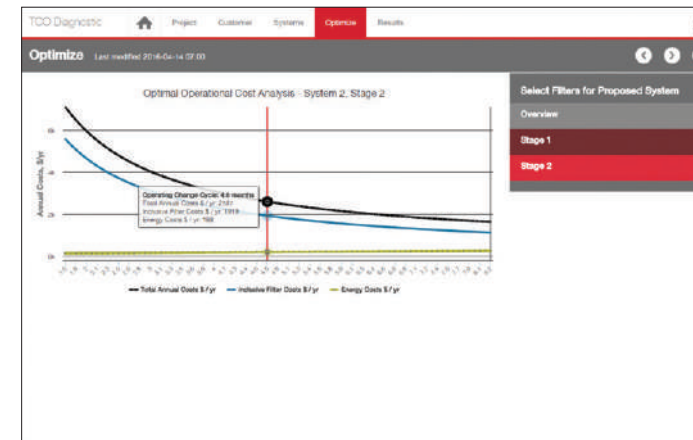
TCO Diagnostic Project Customer Systems Optimize Results

Optimize Last modified 2016-04-14 07:00

Optimal Operational Cost Analysis - System 2, Stage 2

Annual Costs, $/yr

6k
4k
2k
0k

Operating Change Cycle: 4.6 months
Total Annual Costs $ / yr: 2187
Inclusive Filter Costs $ / yr: 1919
Energy Costs $ / yr: 268

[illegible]

Total Annual Costs $ / yr
Inclusive Filter Costs $ / yr
Energy Costs $ / yr

Select Filters for Proposed System
Overview
Stage 1
Stage 2